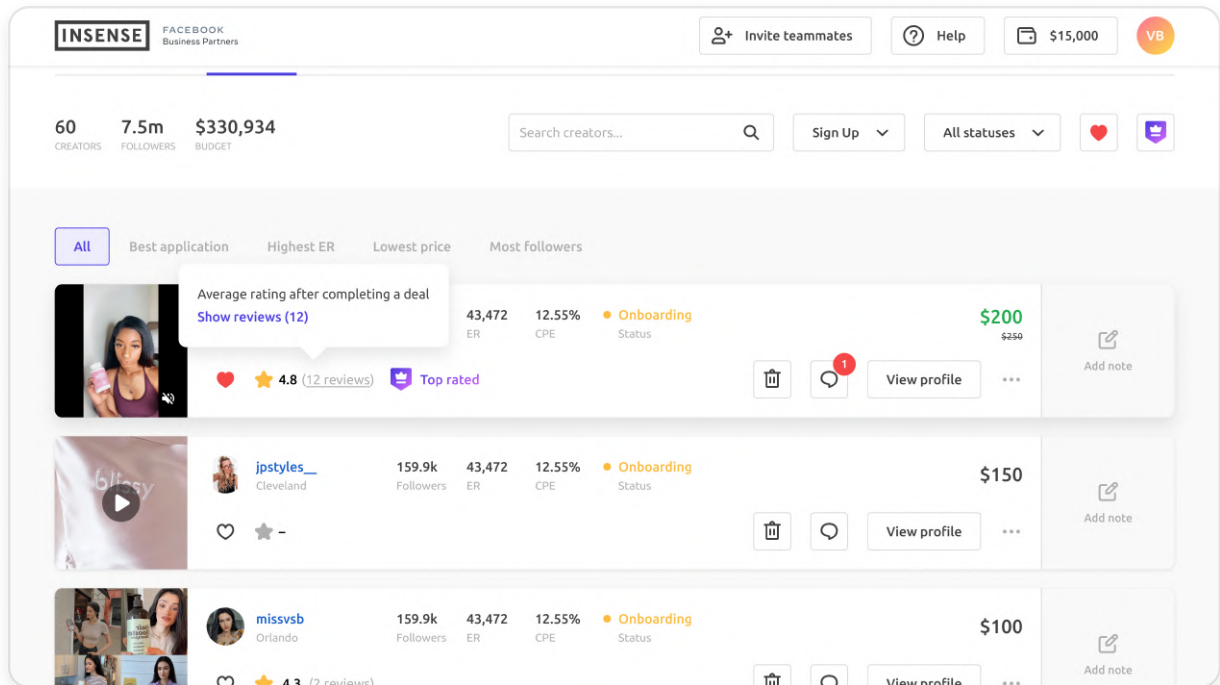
INSENSE FACEBOOK Business Partners

Invite teammates Help $15,000 VB

60 CREATORS 7.5m FOLLOWERS $330,934 BUDGET

Search creators...

Sign Up

All statuses

All Best application Highest ER Lowest price Most followers

Average rating after completing a deal
Show reviews (12)

43,472 ER 12.55% CPE Onboarding Status

$200 $250

Add note

4.8 (12 reviews) Top rated

1

View profile

jpstyles__ Cleveland 159.9k Followers 43,472 ER 12.55% CPE Onboarding Status

$150

Add note

–

View profile

missvsb Orlando 159.9k Followers 43,472 ER 12.55% CPE Onboarding Status

$100

Add note

4.3 (2 reviews)

View profile